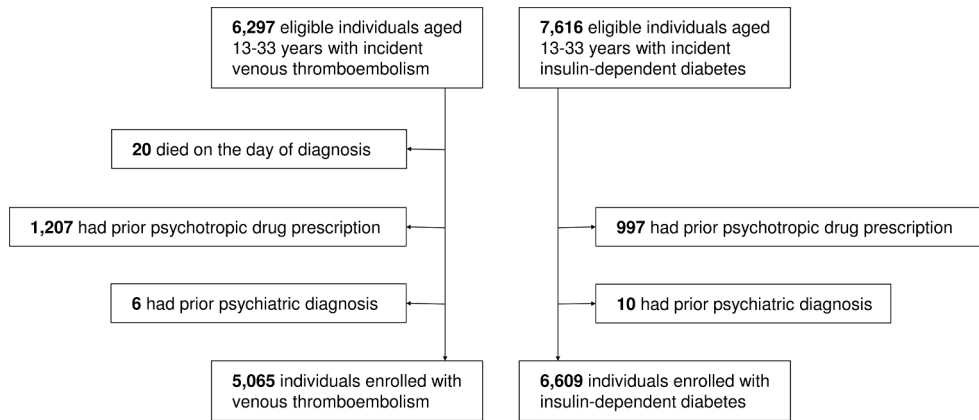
**6,297** eligible individuals aged 13-33 years with incident venous thromboembolism

**20** died on the day of diagnosis

**1,207** had prior psychotropic drug prescription

**6** had prior psychiatric diagnosis

**5,065** individuals enrolled with venous thromboembolism

**7,616** eligible individuals aged 13-33 years with incident insulin-dependent diabetes

**997** had prior psychotropic drug prescription

**10** had prior psychiatric diagnosis

**6,609** individuals enrolled with insulin-dependent diabetes